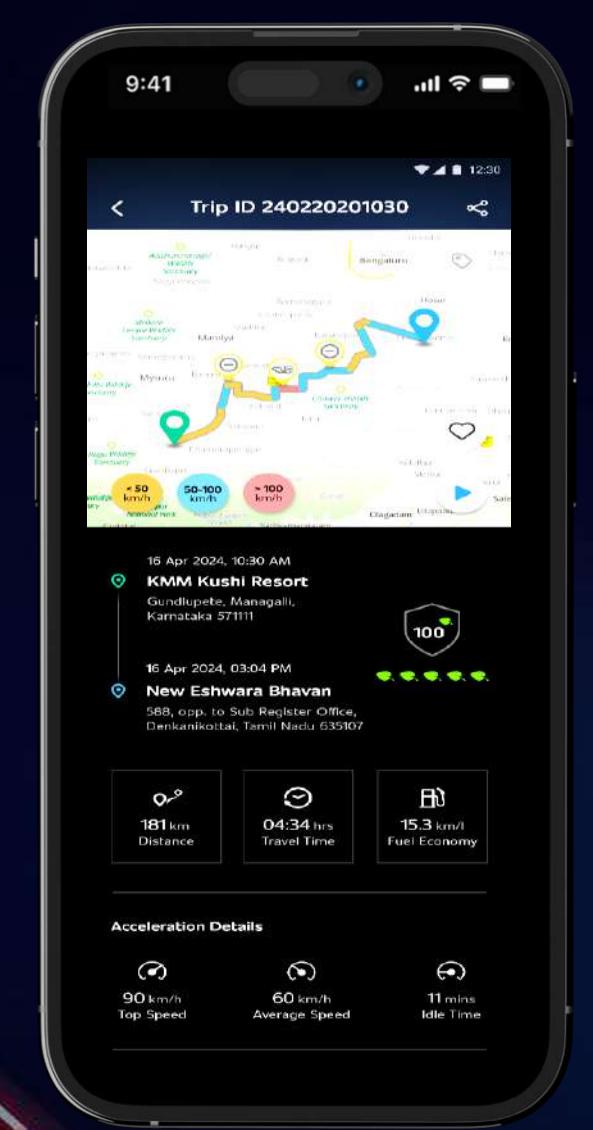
9:41

12:30

Trip ID 240220201030

Bengaluru

Hosur

Mandya

Mysuru

Chamarajanagar

Dharmapuri

< 50 km/h

50-100 km/h

> 100 km/h

Olagadam

16 Apr 2024, 10:30 AM

KMM Kushi Resort

Gundlupete, Managalli, Karnataka 571111

100

16 Apr 2024, 03:04 PM

New Eshwara Bhavan

588, opp. to Sub Register Office, Denkanikottai, Tamil Nadu 635107

181 km
Distance

04:34 hrs
Travel Time

15.3 km/l
Fuel Economy

Acceleration Details

90 km/h
Top Speed

60 km/h
Average Speed

11 mins
Idle Time